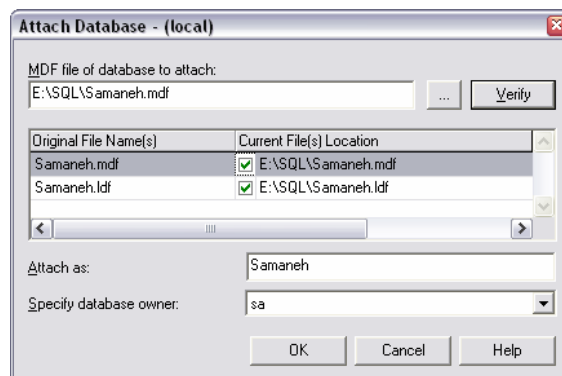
Attach Database - (local)

MDF file of database to attach:

E:\SQL\Samaneh.mdf

...

Verify

| Original File Name(s) | Current File(s) Location |
|---|---|
| Samaneh.mdf | E:\SQL\Samaneh.mdf |
| Samaneh.ldf | E:\SQL\Samaneh.ldf |

Attach as:

Samaneh

Specify database owner:

sa

OK

Cancel

Help